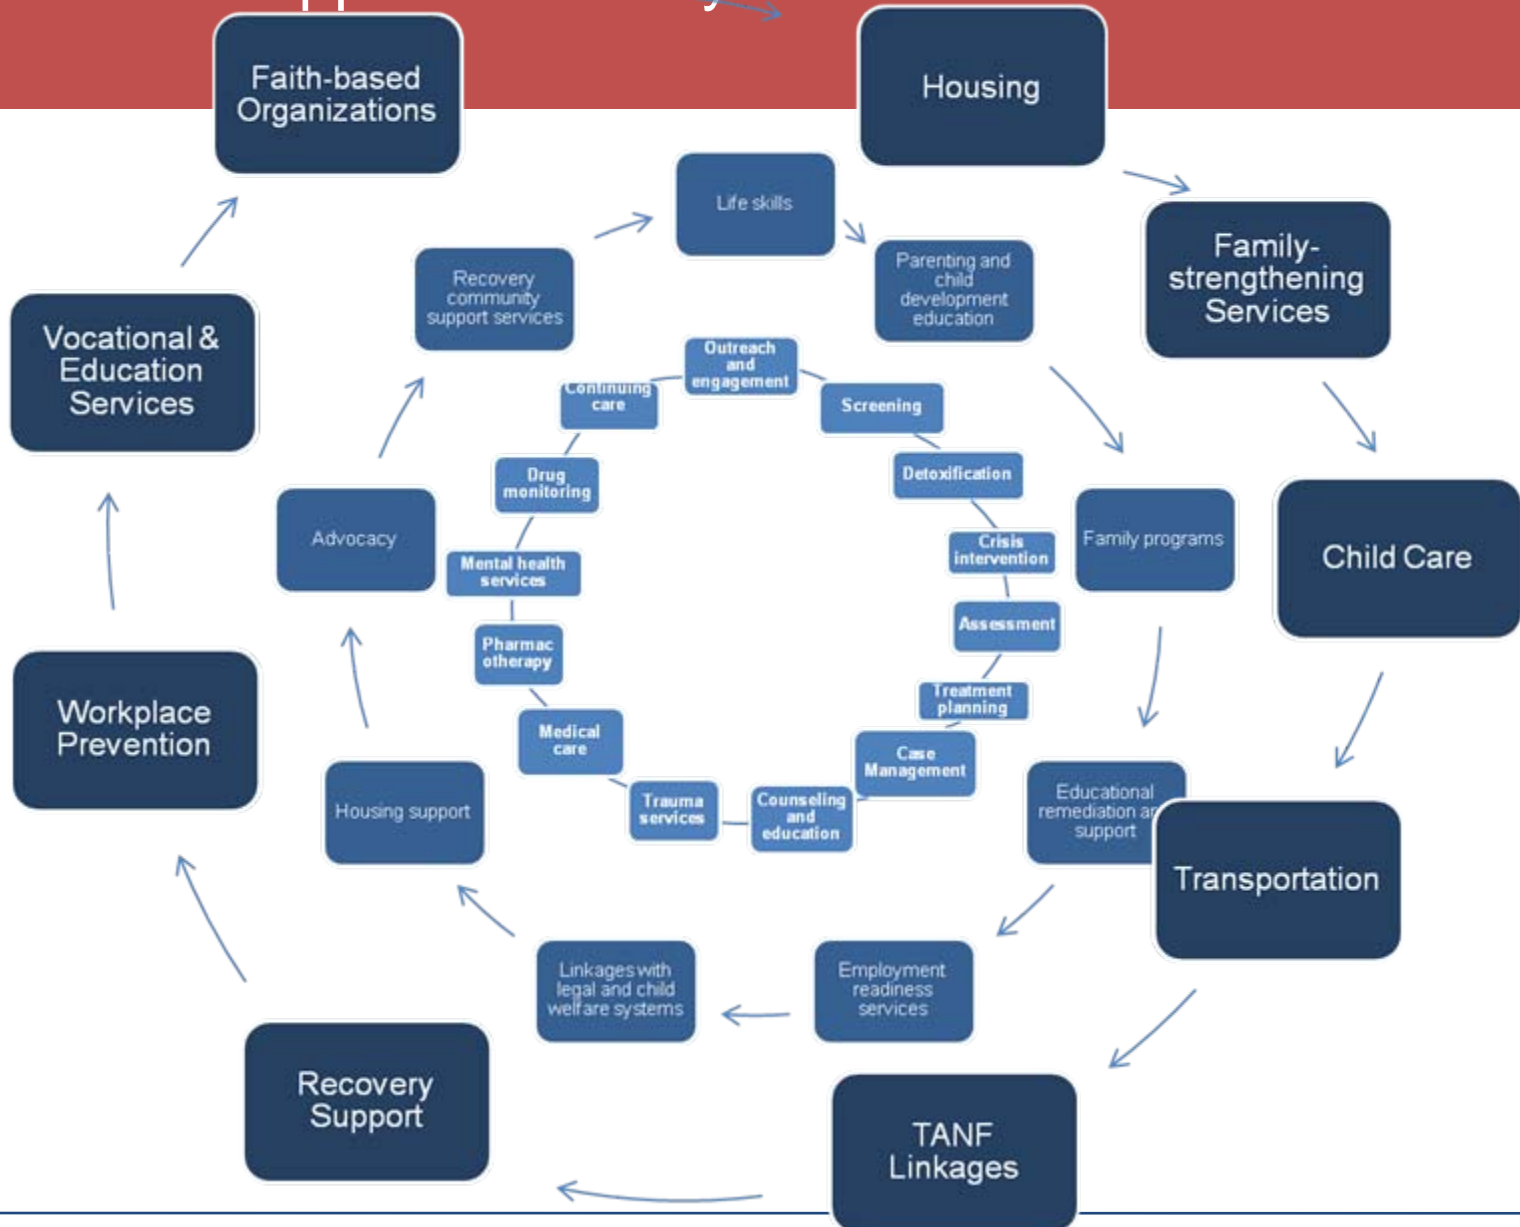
Faith-based Organizations

Housing

Family-strengthening Services

Child Care

Transportation

TANF Linkages

Recovery Support

Workplace Prevention

Vocational & Education Services

Life skills

Parenting and child development education

Family programs

Educational remediation a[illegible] support

Employment readiness services

Linkages with legal and child welfare systems

Housing support

Advocacy

Recovery community support services

Outreach and engagement

Screening

Detoxification

Crisis intervention

Assessment

Treatment planning

Case Management

Counseling and education

Trauma services

Medical care

Pharmac otherapy

Mental health services

Drug monitoring

Continuing care